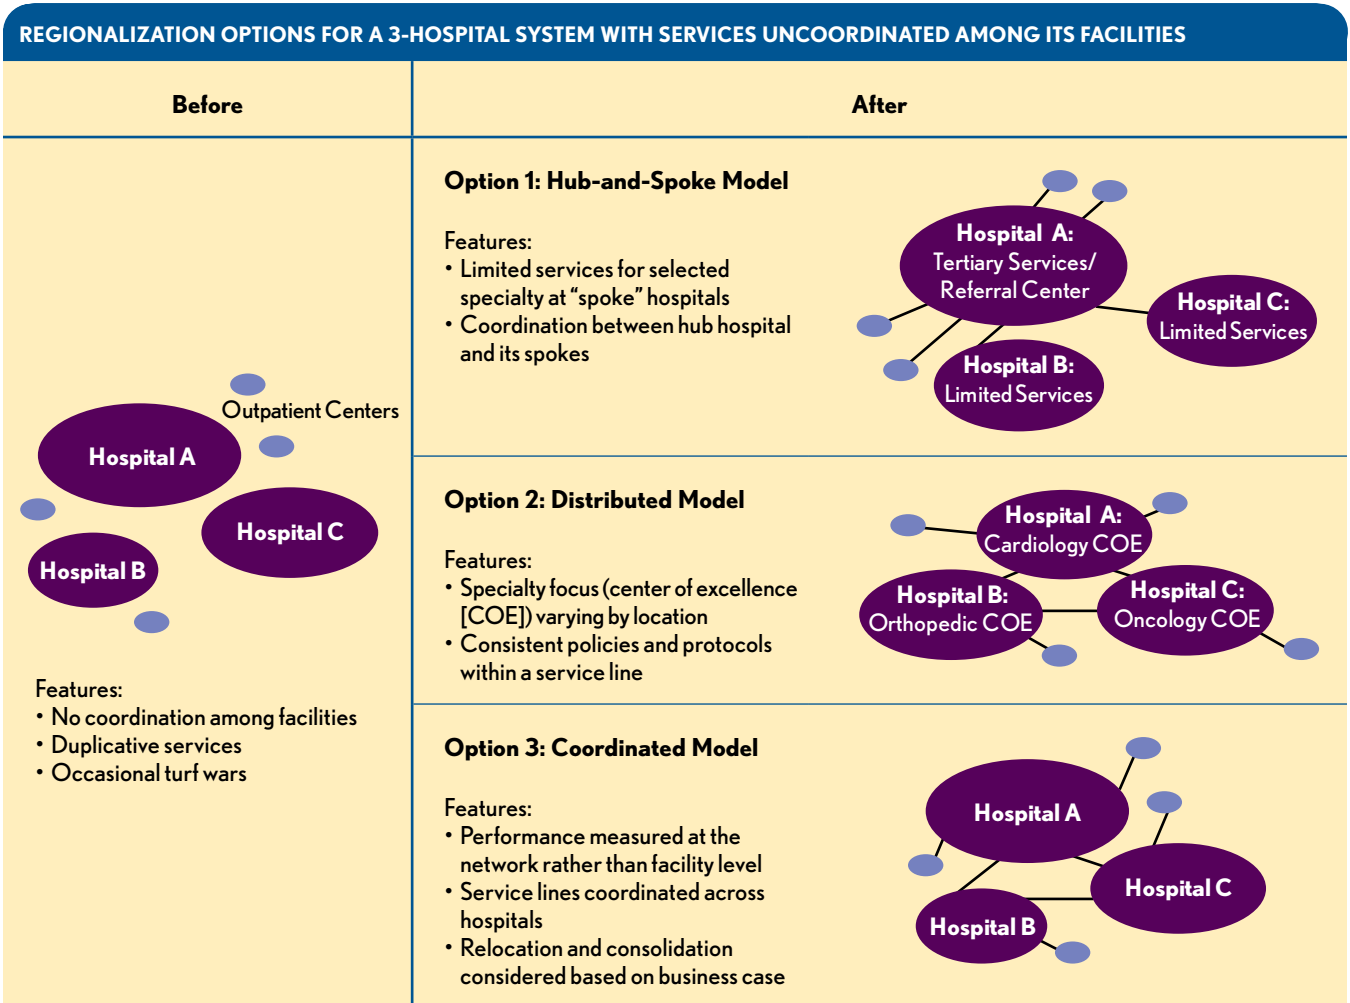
REGIONALIZATION OPTIONS FOR A 3-HOSPITAL SYSTEM WITH SERVICES UNCOORDINATED AMONG ITS FACILITIES

| Before | After |
|---|---|
| Outpatient Centers<br>Hospital A<br>Hospital C<br>Hospital B<br><br>Features:<br>• No coordination among facilities<br>• Duplicative services<br>• Occasional turf wars | **Option 1: Hub-and-Spoke Model**<br><br>Features:<br>• Limited services for selected specialty at "spoke" hospitals<br>• Coordination between hub hospital and its spokes<br><br>Hospital A: Tertiary Services/ Referral Center<br>Hospital C: Limited Services<br>Hospital B: Limited Services<br><br>**Option 2: Distributed Model**<br><br>Features:<br>• Specialty focus (center of excellence [COE]) varying by location<br>• Consistent policies and protocols within a service line<br><br>Hospital A: Cardiology COE<br>Hospital B: Orthopedic COE<br>Hospital C: Oncology COE<br><br>**Option 3: Coordinated Model**<br><br>Features:<br>• Performance measured at the network rather than facility level<br>• Service lines coordinated across hospitals<br>• Relocation and consolidation considered based on business case<br><br>Hospital A<br>Hospital C<br>Hospital B |